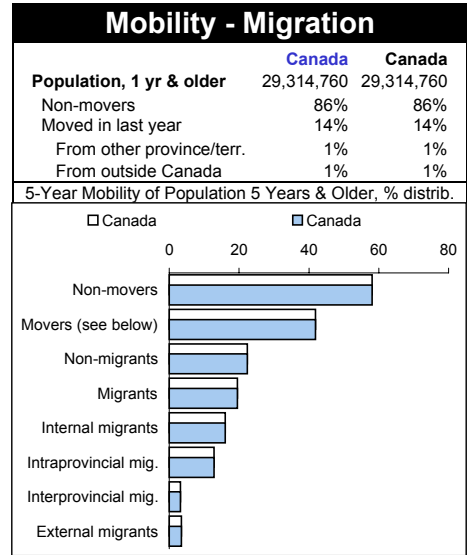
Mobility - Migration

|  | Canada | Canada |
|---|---|---|
| Population, 1 yr & older | 29,314,760 | 29,314,760 |
| Non-movers | 86% | 86% |
| Moved in last year | 14% | 14% |
| From other province/terr. | 1% | 1% |
| From outside Canada | 1% | 1% |

5-Year Mobility of Population 5 Years & Older, % distrib.

Canada
Canada

0
20
40
60
80

Non-movers
Movers (see below)
Non-migrants
Migrants
Internal migrants
Intraprovincial mig.
Interprovincial mig.
External migrants